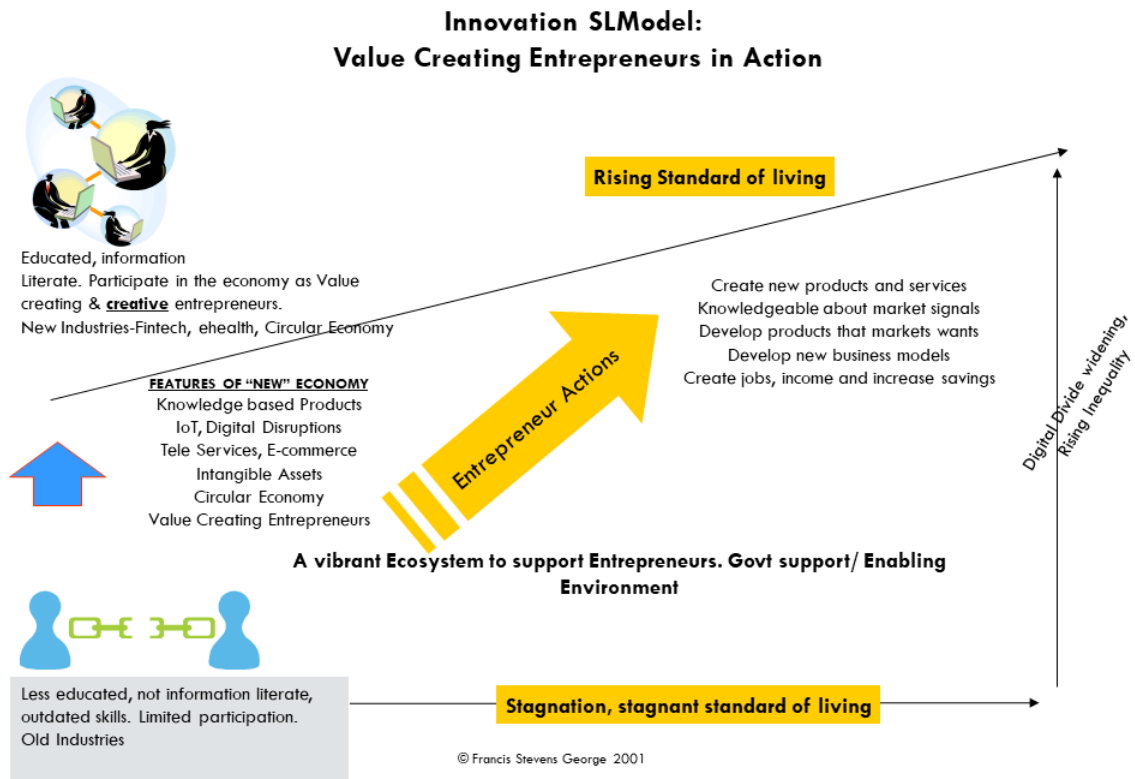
Innovation SLModel:
Value Creating Entrepreneurs in Action

Rising Standard of living

Educated, information Literate. Participate in the economy as Value creating & **creative** entrepreneurs.
New Industries-Fintech, ehealth, Circular Economy

Create new products and services
Knowledgeable about market signals
Develop products that markets wants
Develop new business models
Create jobs, income and increase savings

FEATURES OF "NEW" ECONOMY
Knowledge based Products
IoT, Digital Disruptions
Tele Services, E-commerce
Intangible Assets
Circular Economy
Value Creating Entrepreneurs

Entrepreneur Actions

Digital Divide widening, Rising Inequality

A vibrant Ecosystem to support Entrepreneurs. Govt support/ Enabling Environment

Less educated, not information literate, outdated skills. Limited participation.
Old Industries

Stagnation, stagnant standard of living

© Francis Stevens George 2001